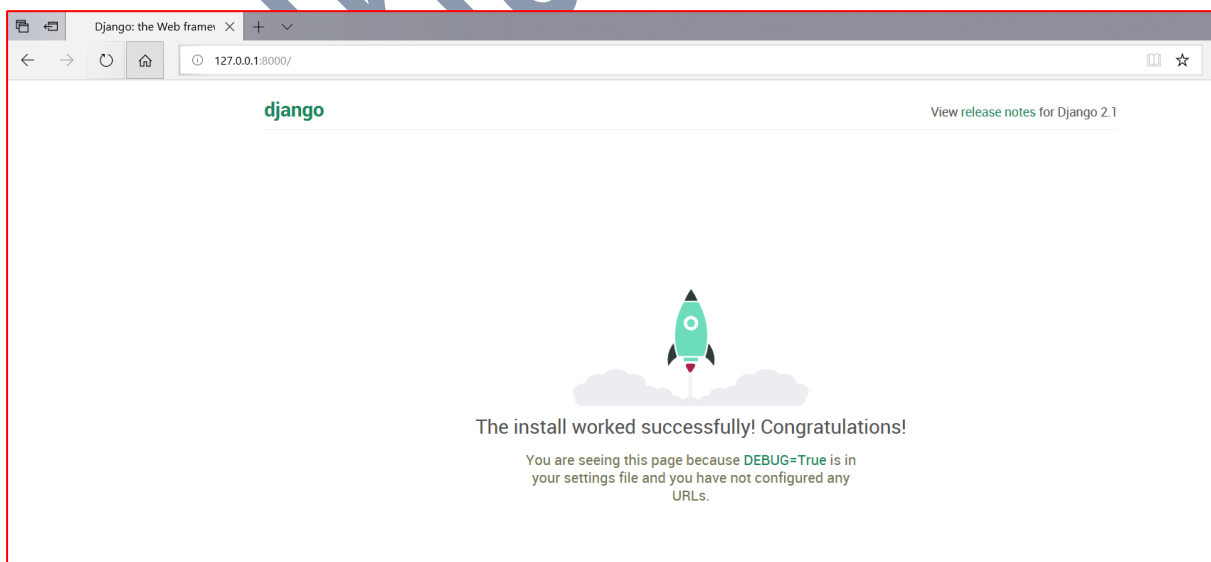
Django: the Web framew ×

127.0.0.1:8000/

django

View release notes for Django 2.1

The install worked successfully! Congratulations!

You are seeing this page because DEBUG=True is in your settings file and you have not configured any URLs.